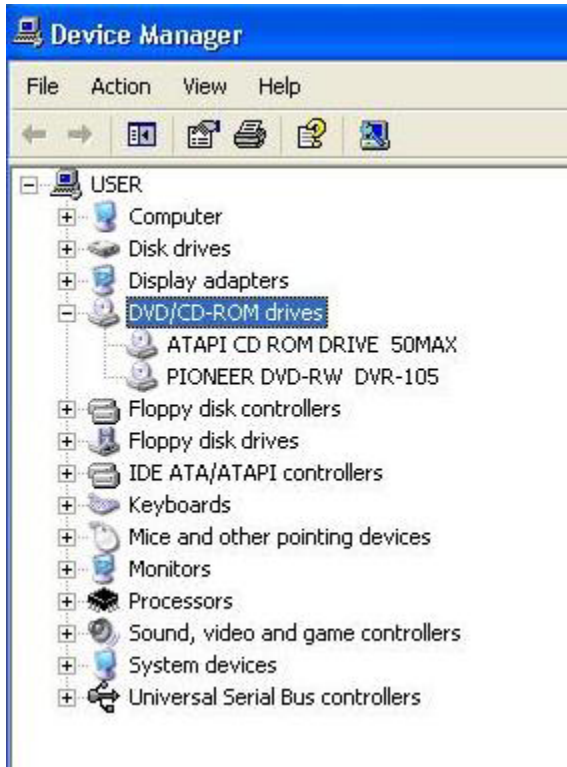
Device Manager

File Action View Help

USER
Computer
Disk drives
Display adapters
DVD/CD-ROM drives
ATAPI CD ROM DRIVE 50MAX
PIONEER DVD-RW DVR-105
Floppy disk controllers
Floppy disk drives
IDE ATA/ATAPI controllers
Keyboards
Mice and other pointing devices
Monitors
Processors
Sound, video and game controllers
System devices
Universal Serial Bus controllers